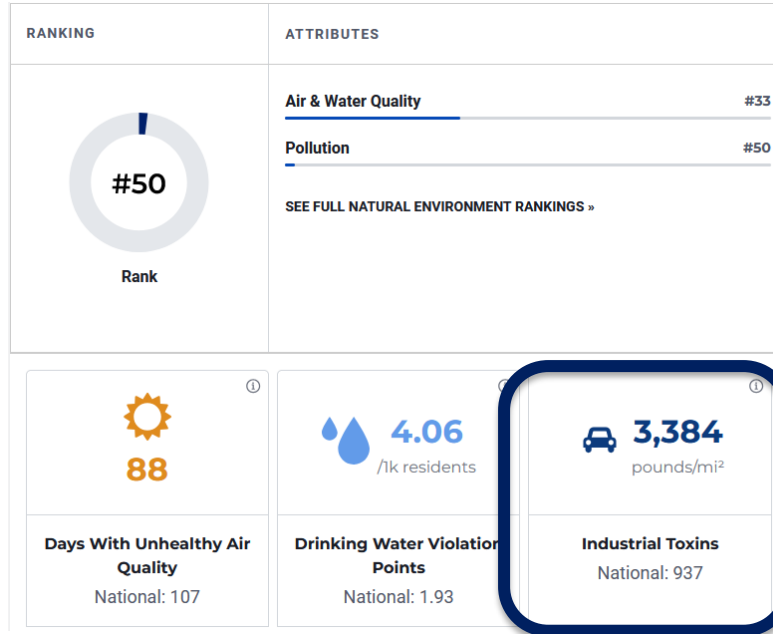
RANKING

ATTRIBUTES

#50

Rank

Air & Water Quality #33

Pollution #50

SEE FULL NATURAL ENVIRONMENT RANKINGS »

88

Days With Unhealthy Air Quality

National: 107

4.06

/1k residents

Drinking Water Violation Points

National: 1.93

3,384

pounds/mi²

Industrial Toxins

National: 937